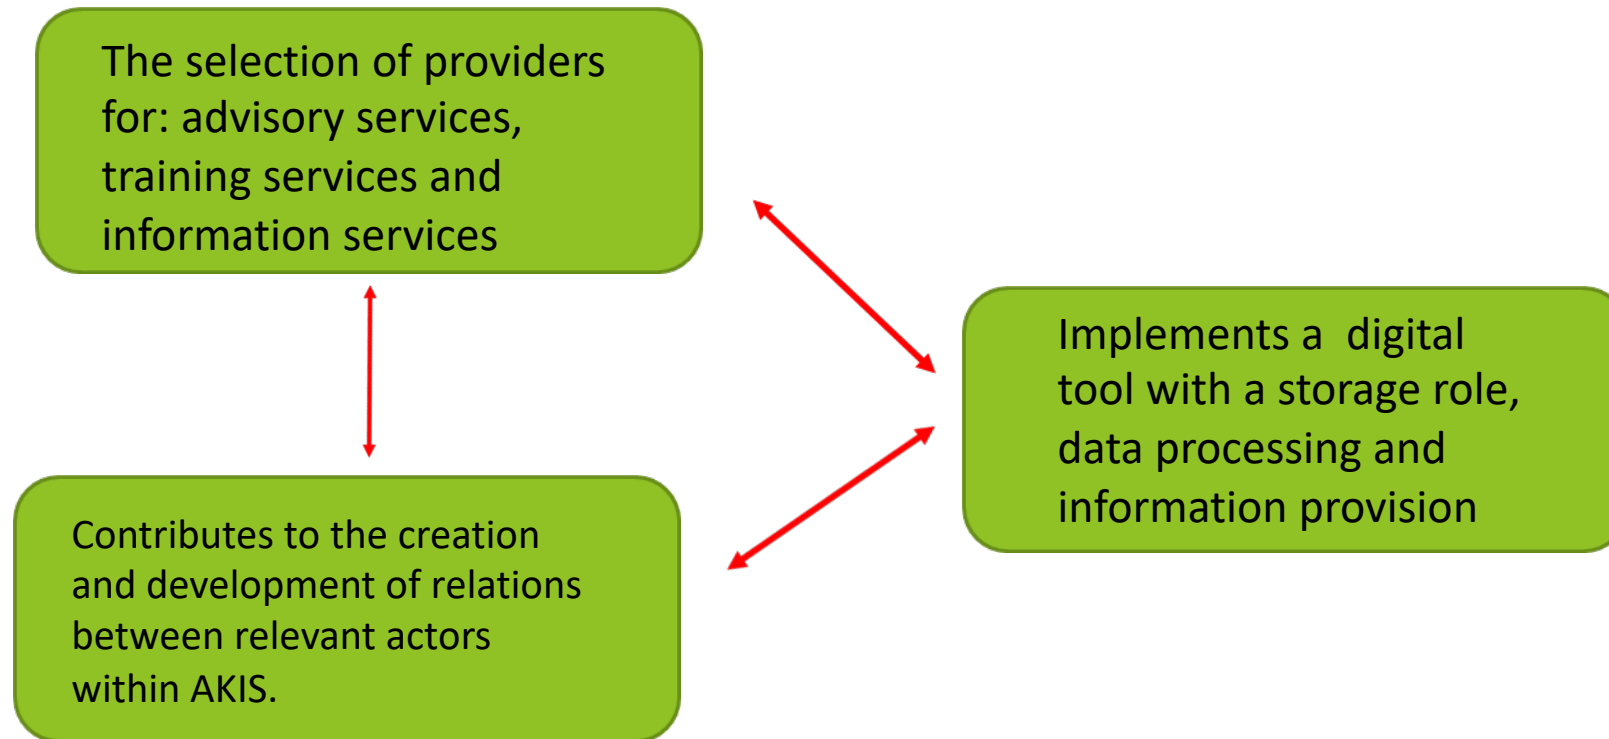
The selection of providers for: advisory services, training services and information services

Implements a  digital tool with a storage role, data processing and information provision

Contributes to the creation and development of relations between relevant actors within AKIS.